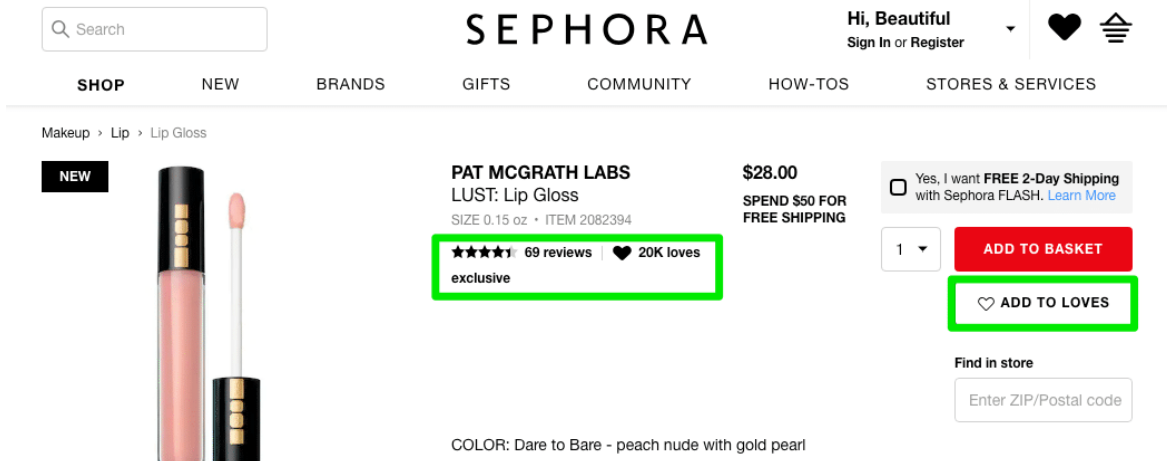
Search

SEPHORA

Hi, Beautiful
Sign In or Register

SHOP NEW BRANDS GIFTS COMMUNITY HOW-TOS STORES & SERVICES

Makeup › Lip › Lip Gloss

NEW

PAT MCGRATH LABS
LUST: Lip Gloss
SIZE 0.15 oz • ITEM 2082394

69 reviews | 20K loves
exclusive

$28.00
SPEND $50 FOR FREE SHIPPING

Yes, I want FREE 2-Day Shipping with Sephora FLASH. Learn More

1

ADD TO BASKET

ADD TO LOVES

Find in store
Enter ZIP/Postal code

COLOR: Dare to Bare - peach nude with gold pearl